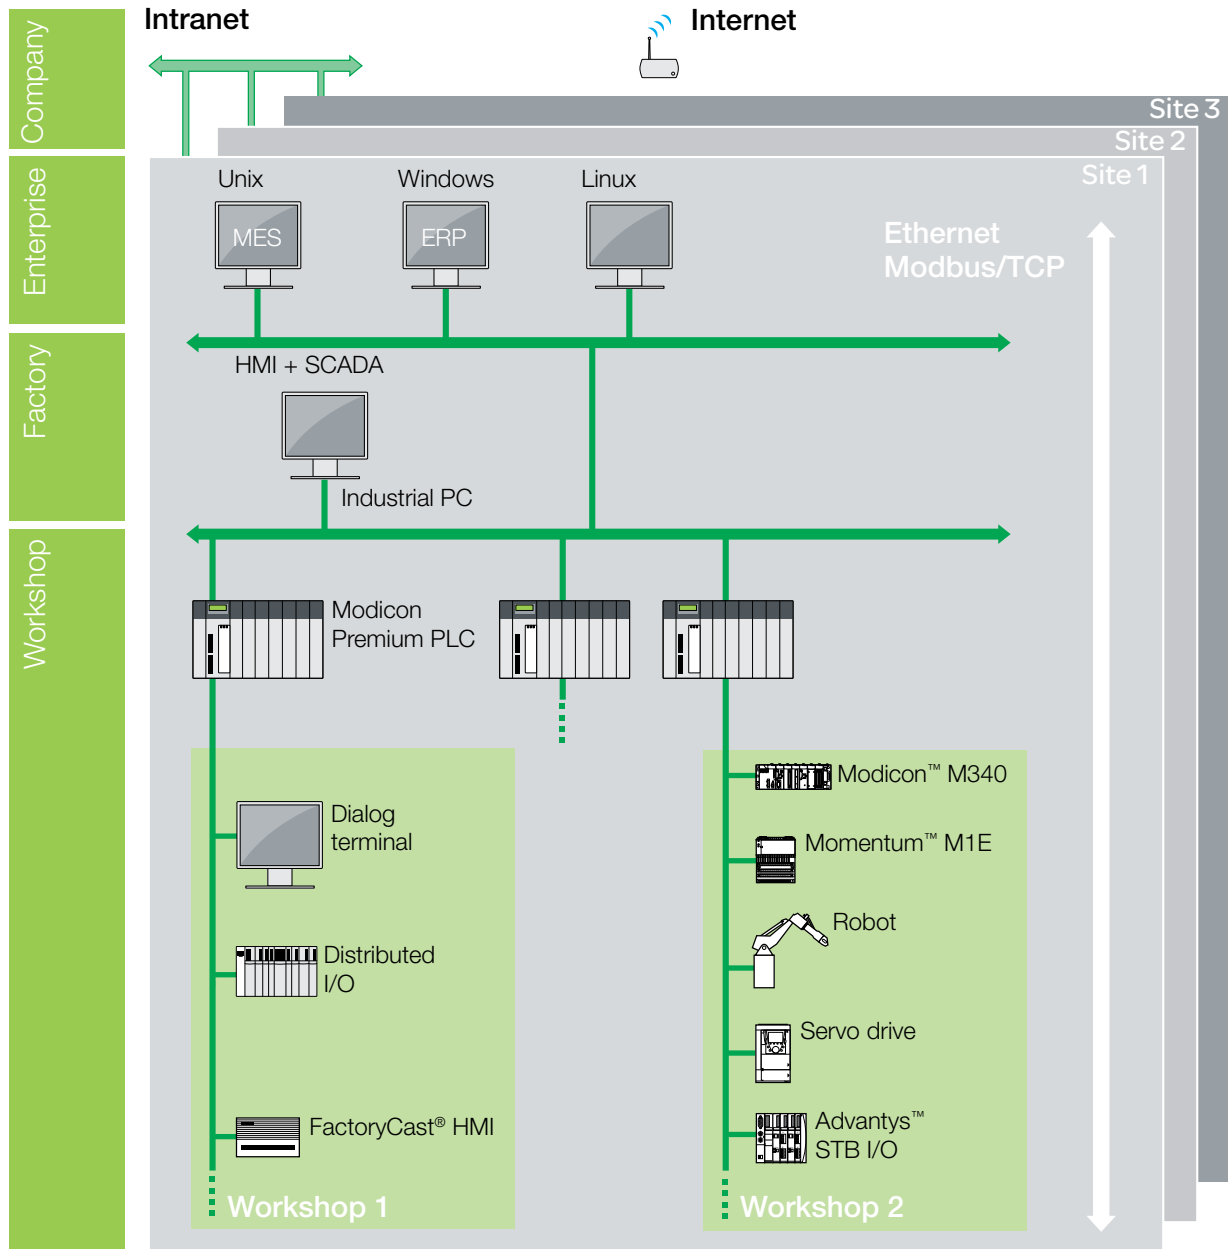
Company
Enterprise
Factory
Workshop

Intranet

Internet

Site 3
Site 2
Site 1

Unix
MES

Windows
ERP

Linux

Ethernet
Modbus/TCP

HMI + SCADA

Industrial PC

Modicon
Premium PLC

Dialog
terminal

Distributed
I/O

FactoryCast® HMI

Workshop 1

Modicon™ M340

Momentum™ M1E

Robot

Servo drive

Advantys™
STB I/O

Workshop 2